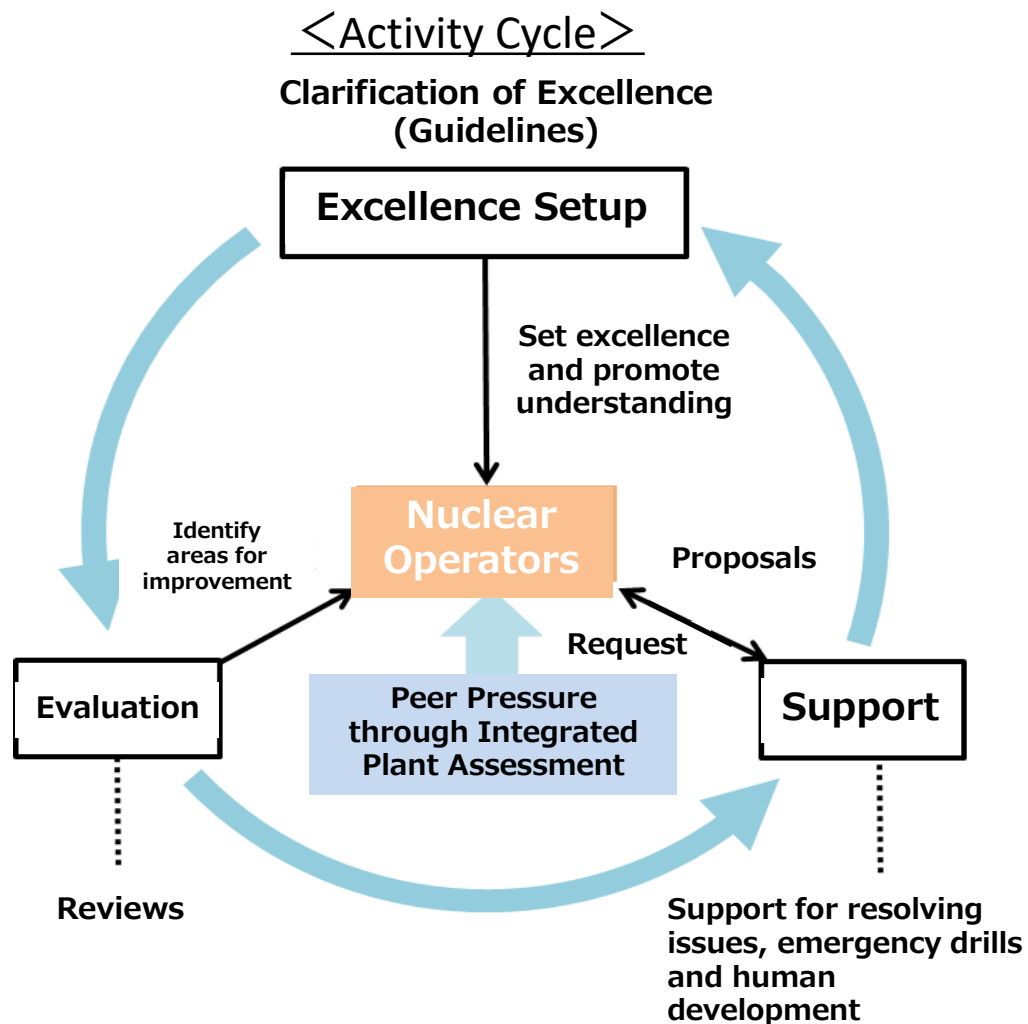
＜Activity Cycle＞

Clarification of Excellence (Guidelines)

Excellence Setup

Set excellence and promote understanding

Identify areas for improvement

Nuclear Operators

Proposals

Request

Evaluation

Peer Pressure through Integrated Plant Assessment

Support

Reviews

Support for resolving issues, emergency drills and human development